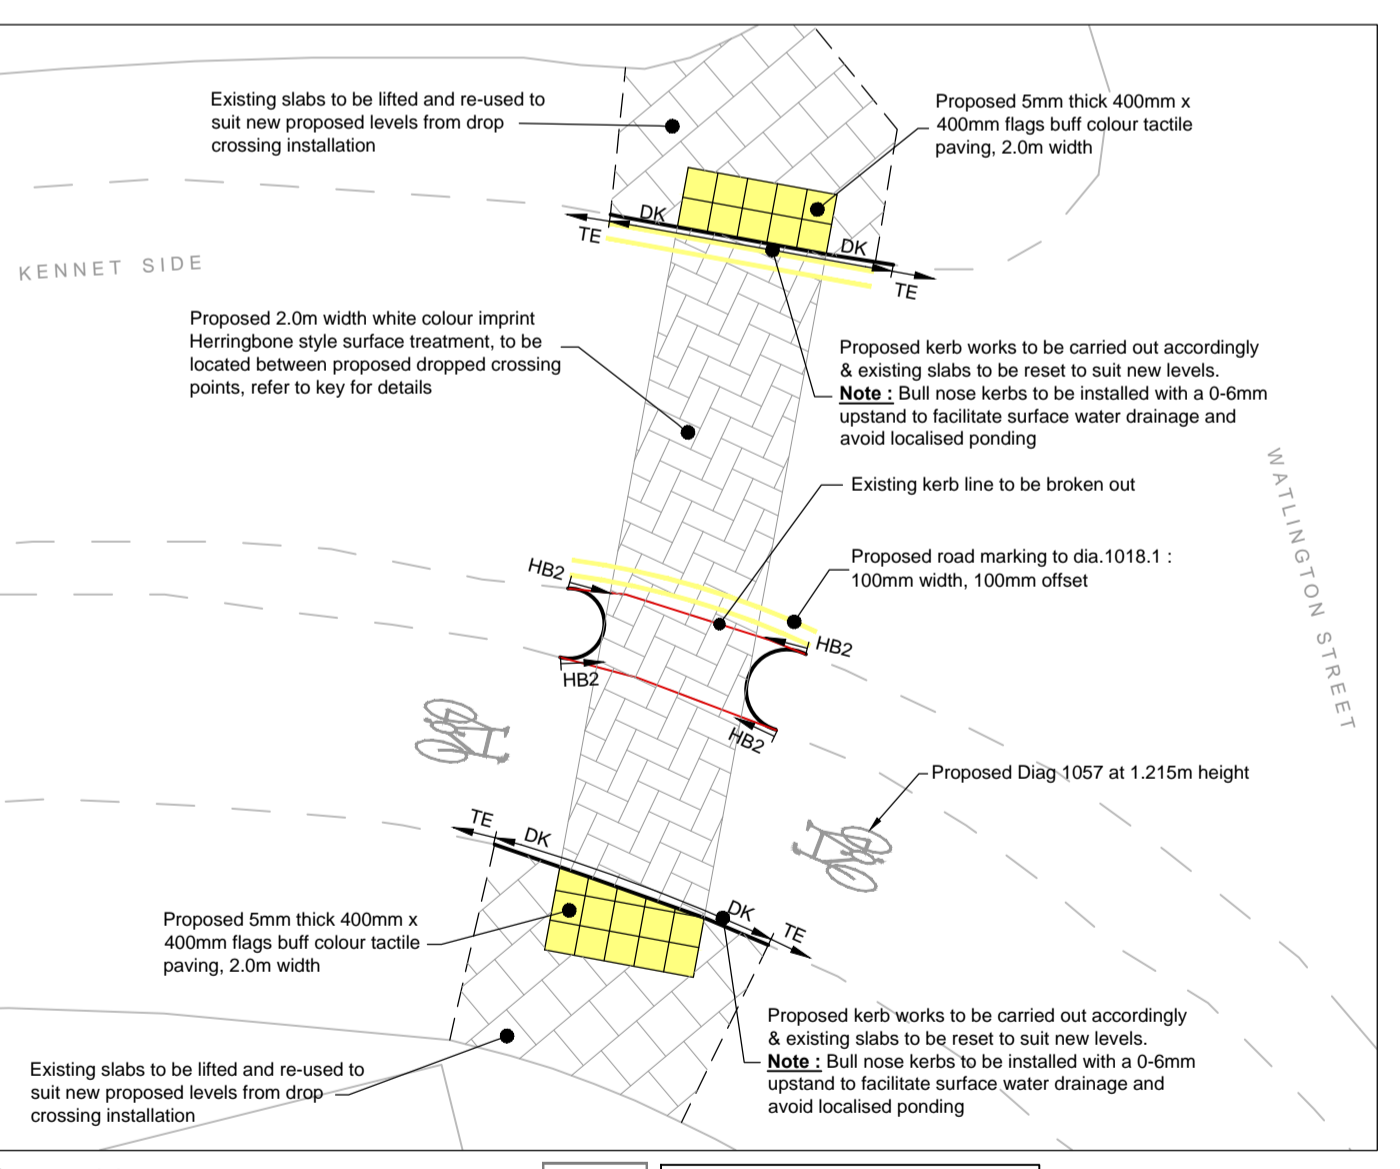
Existing slabs to be lifted and re-used to suit new proposed levels from drop crossing installation

Proposed 5mm thick 400mm x 400mm flags buff colour tactile paving, 2.0m width

DK

TE

DK

TE

KENNET SIDE

Proposed 2.0m width white colour imprint Herringbone style surface treatment, to be located between proposed dropped crossing points, refer to key for details

Proposed kerb works to be carried out accordingly & existing slabs to be reset to suit new levels.
Note : Bull nose kerbs to be installed with a 0-6mm upstand to facilitate surface water drainage and avoid localised ponding

Existing kerb line to be broken out

WATLINGTON STREET

Proposed road marking to dia.1018.1 : 100mm width, 100mm offset

HB2

HB2

HB2

HB2

Proposed Diag 1057 at 1.215m height

TE

DK

DK

TE

Proposed 5mm thick 400mm x 400mm flags buff colour tactile paving, 2.0m width

Proposed kerb works to be carried out accordingly & existing slabs to be reset to suit new levels.
Note : Bull nose kerbs to be installed with a 0-6mm upstand to facilitate surface water drainage and avoid localised ponding

Existing slabs to be lifted and re-used to suit new proposed levels from drop crossing installation